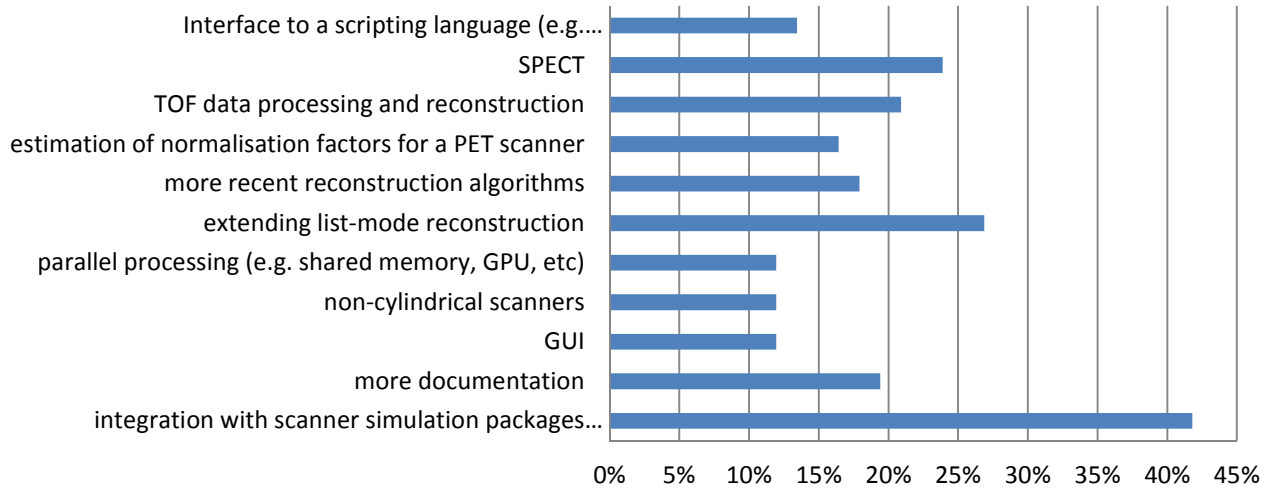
Interface to a scripting language (e.g.…
SPECT
TOF data processing and reconstruction
estimation of normalisation factors for a PET scanner
more recent reconstruction algorithms
extending list-mode reconstruction
parallel processing (e.g. shared memory, GPU, etc)
non-cylindrical scanners
GUI
more documentation
integration with scanner simulation packages…

0% 5% 10% 15% 20% 25% 30% 35% 40% 45%